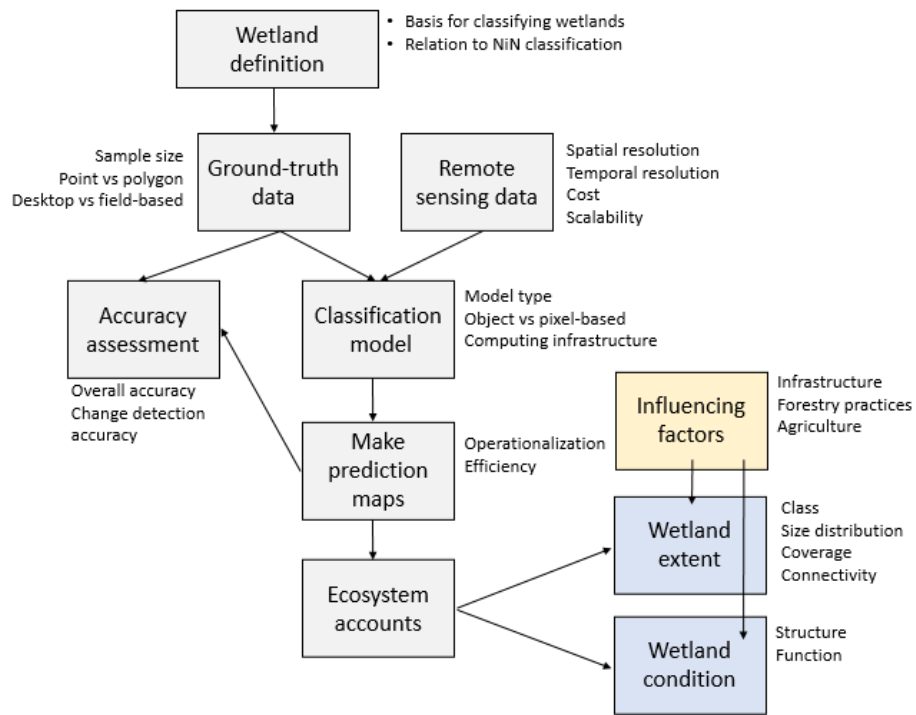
Wetland definition

• Basis for classifying wetlands
• Relation to NiN classification

Sample size
Point vs polygon
Desktop vs field-based

Ground-truth data

Remote sensing data

Spatial resolution
Temporal resolution
Cost
Scalability

Accuracy assessment

Overall accuracy
Change detection accuracy

Classification model

Model type
Object vs pixel-based
Computing infrastructure

Influencing factors

Infrastructure
Forestry practices
Agriculture

Make prediction maps

Operationalization
Efficiency

Wetland extent

Class
Size distribution
Coverage
Connectivity

Ecosystem accounts

Wetland condition

Structure
Function